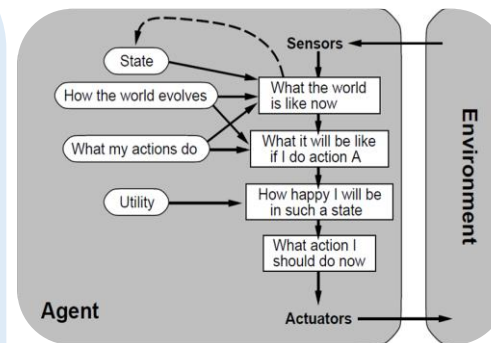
Sensors

State

What the world is like now

How the world evolves

What it will be like if I do action A

What my actions do

Utility

How happy I will be in such a state

What action I should do now

Agent

Actuators

Environment